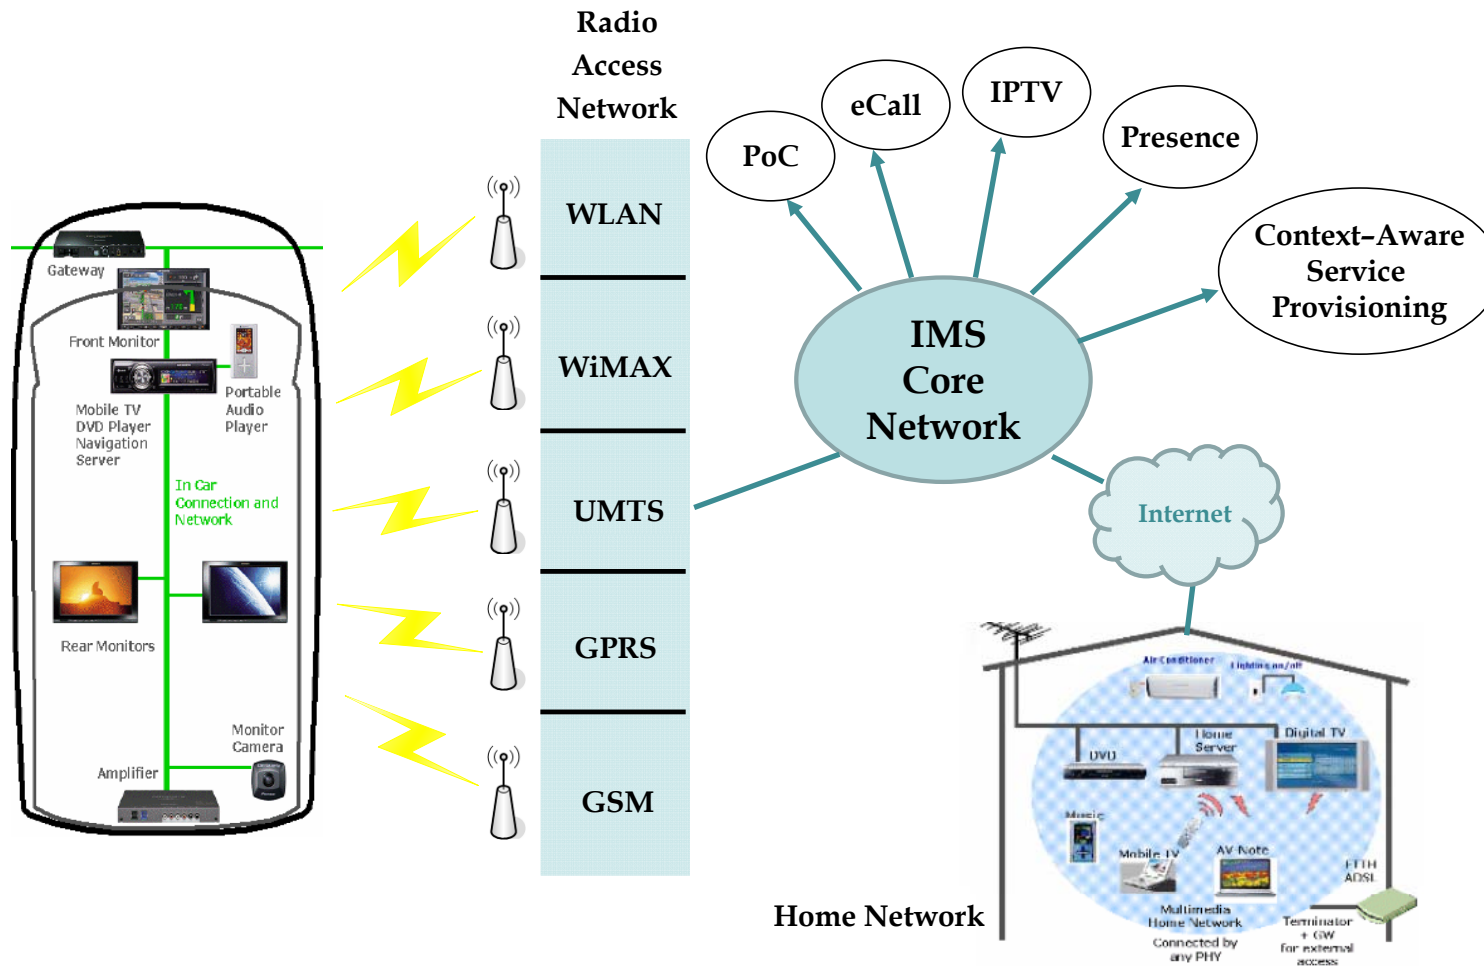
Radio Access Network

WLAN

WiMAX

UMTS

GPRS

GSM

PoC

eCall

IPTV

Presence

Context-Aware Service Provisioning

IMS Core Network

Internet

Gateway

Front Monitor

Portable Audio Player

Mobile TV DVD Player Navigation Server

In Car Connection and Network

Rear Monitors

Monitor Camera

Amplifier

Air Conditioner

Lighting on/off

Home Server

DVD

Digital TV

Music

Mobile TV

AV Note

FTTH ADSL

Multimedia Home Network

Connected by any PHY

Terminator + GW for external access

Home Network